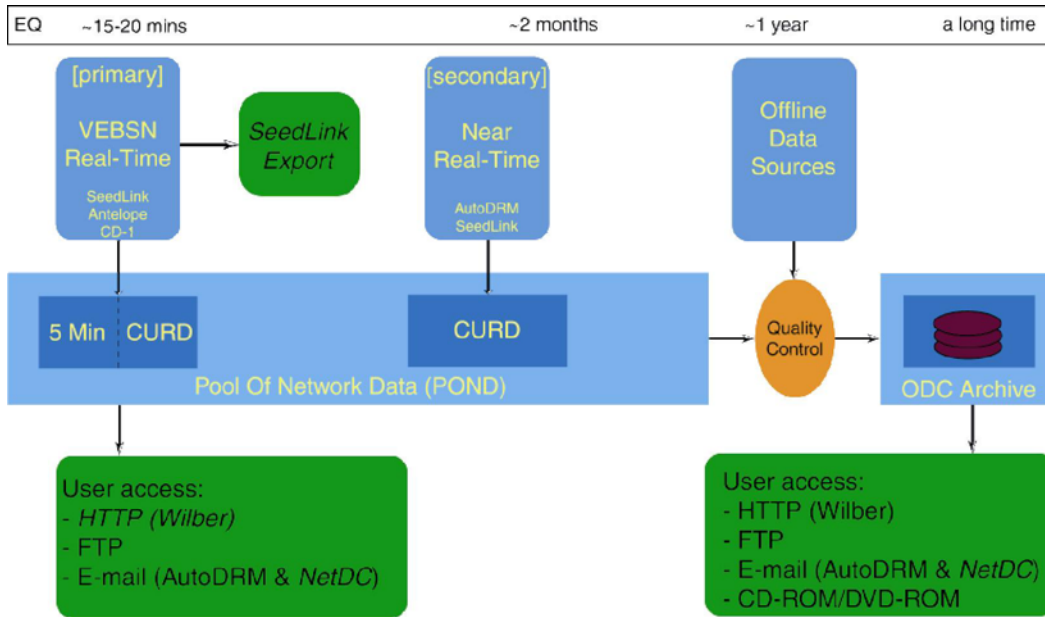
EQ ~15-20 mins ~2 months ~1 year a long time

[primary]
VEBSN
Real-Time
SeedLink
Antelope
CD-1

SeedLink
Export

[secondary]
Near
Real-Time
AutoDRM
SeedLink

Offline
Data
Sources

5 Min CURD

CURD

Pool Of Network Data (POND)

Quality
Control

ODC Archive

User access:
- HTTP (Wilber)
- FTP
- E-mail (AutoDRM & NetDC)

User access:
- HTTP (Wilber)
- FTP
- E-mail (AutoDRM & NetDC)
- CD-ROM/DVD-ROM